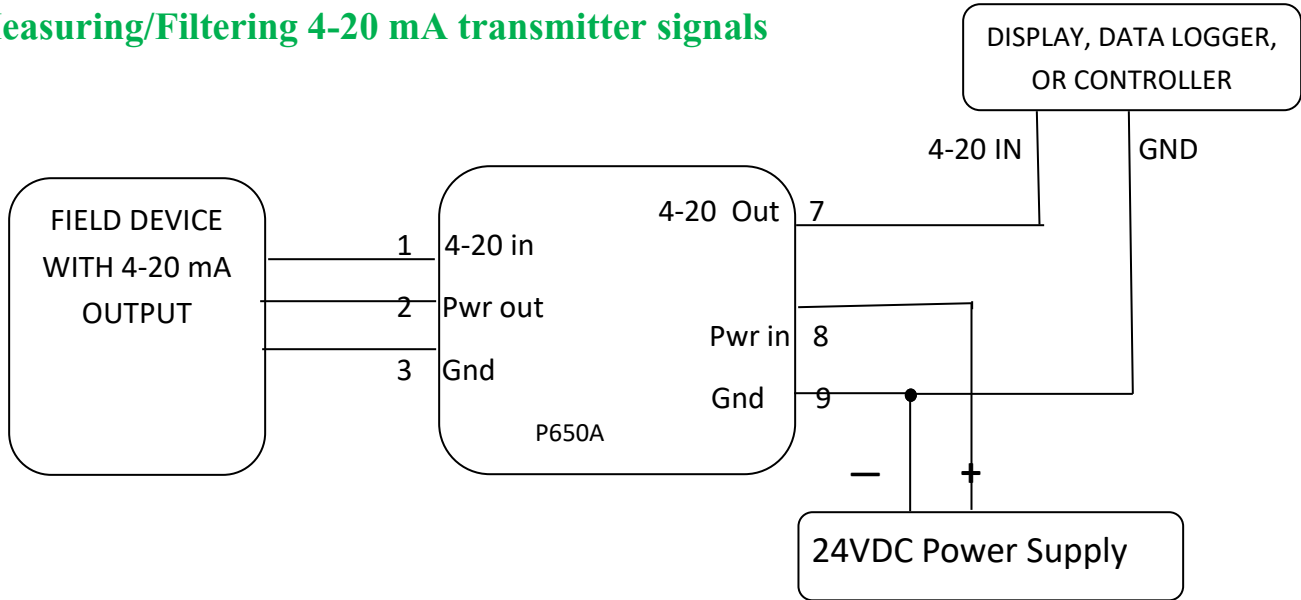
easuring/Filtering 4-20 mA transmitter signals

DISPLAY, DATA LOGGER, OR CONTROLLER

4-20 IN

GND

FIELD DEVICE WITH 4-20 mA OUTPUT

4-20 Out 7

1 4-20 in

2 Pwr out

Pwr in 8

3 Gnd

Gnd 9

P650A

–

+

24VDC Power Supply